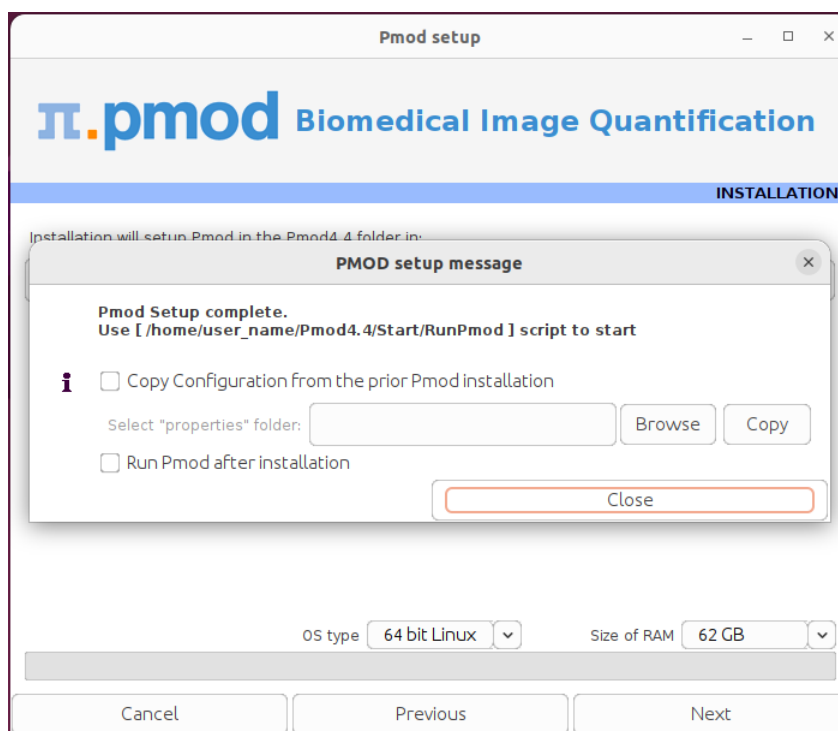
Pmod setup

π.pmod Biomedical Image Quantification

INSTALLATION

Installation will setup Pmod in the Pmod4.4 folder in:

PMOD setup message

Pmod Setup complete.
Use [ /home/user_name/Pmod4.4/Start/RunPmod ] script to start

Copy Configuration from the prior Pmod installation

Select "properties" folder:

Browse

Copy

Run Pmod after installation

Close

OS type 64 bit Linux

Size of RAM 62 GB

Cancel

Previous

Next